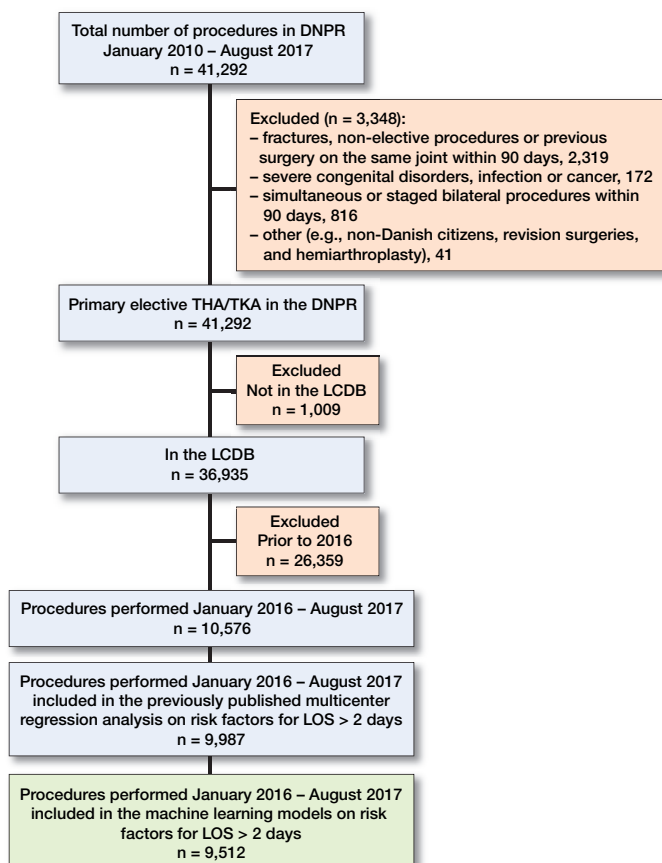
Total number of procedures in DNPR
January 2010 – August 2017
n = 41,292

Excluded (n = 3,348):
– fractures, non-elective procedures or previous surgery on the same joint within 90 days, 2,319
– severe congenital disorders, infection or cancer, 172
– simultaneous or staged bilateral procedures within 90 days, 816
– other (e.g., non-Danish citizens, revision surgeries, and hemiarthroplasty), 41

Primary elective THA/TKA in the DNPR
n = 41,292

Excluded
Not in the LCDB
n = 1,009

In the LCDB
n = 36,935

Excluded
Prior to 2016
n = 26,359

Procedures performed January 2016 – August 2017
n = 10,576

Procedures performed January 2016 – August 2017 included in the previously published multicenter regression analysis on risk factors for LOS > 2 days
n = 9,987

Procedures performed January 2016 – August 2017 included in the machine learning models on risk factors for LOS > 2 days
n = 9,512